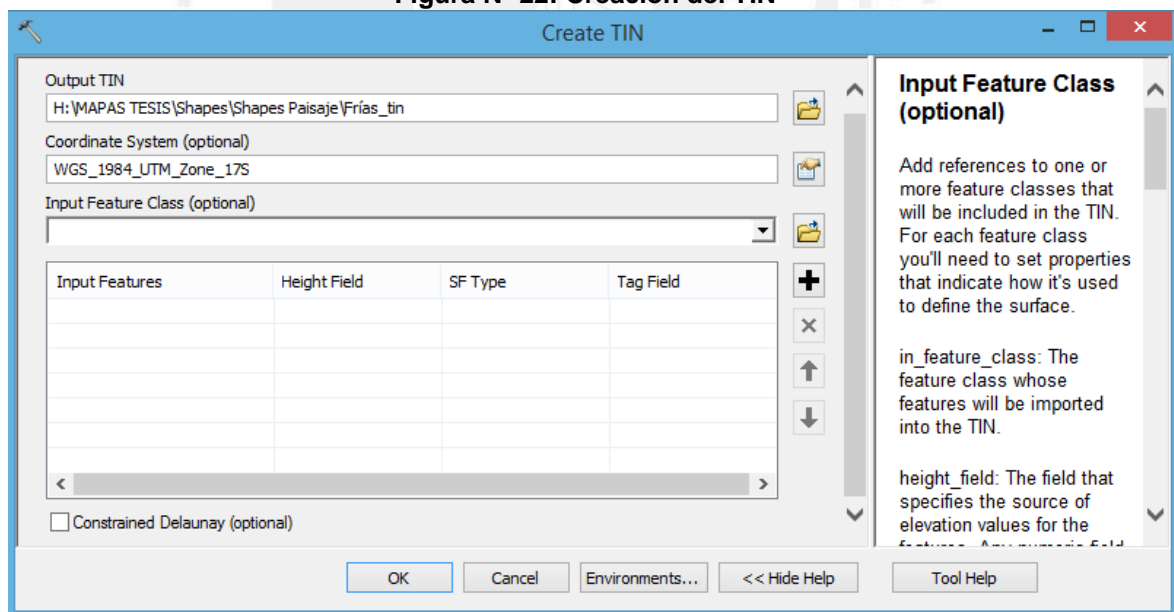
Figura N° 22: Creación del TIN

Create TIN

Output TIN
H:\MAPAS TESIS\Shapes\Shapes Paisaje\Frías_tin
Coordinate System (optional)
WGS_1984_UTM_Zone_17S
Input Feature Class (optional)

| Input Features | Height Field | SF Type | Tag Field |
|---|---|---|---|
| | | | |

Constrained Delaunay (optional)

Input Feature Class (optional)

Add references to one or more feature classes that will be included in the TIN. For each feature class you'll need to set properties that indicate how it's used to define the surface.

in_feature_class: The feature class whose features will be imported into the TIN.

height_field: The field that specifies the source of elevation values for the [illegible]

OK Cancel Environments... << Hide Help Tool Help